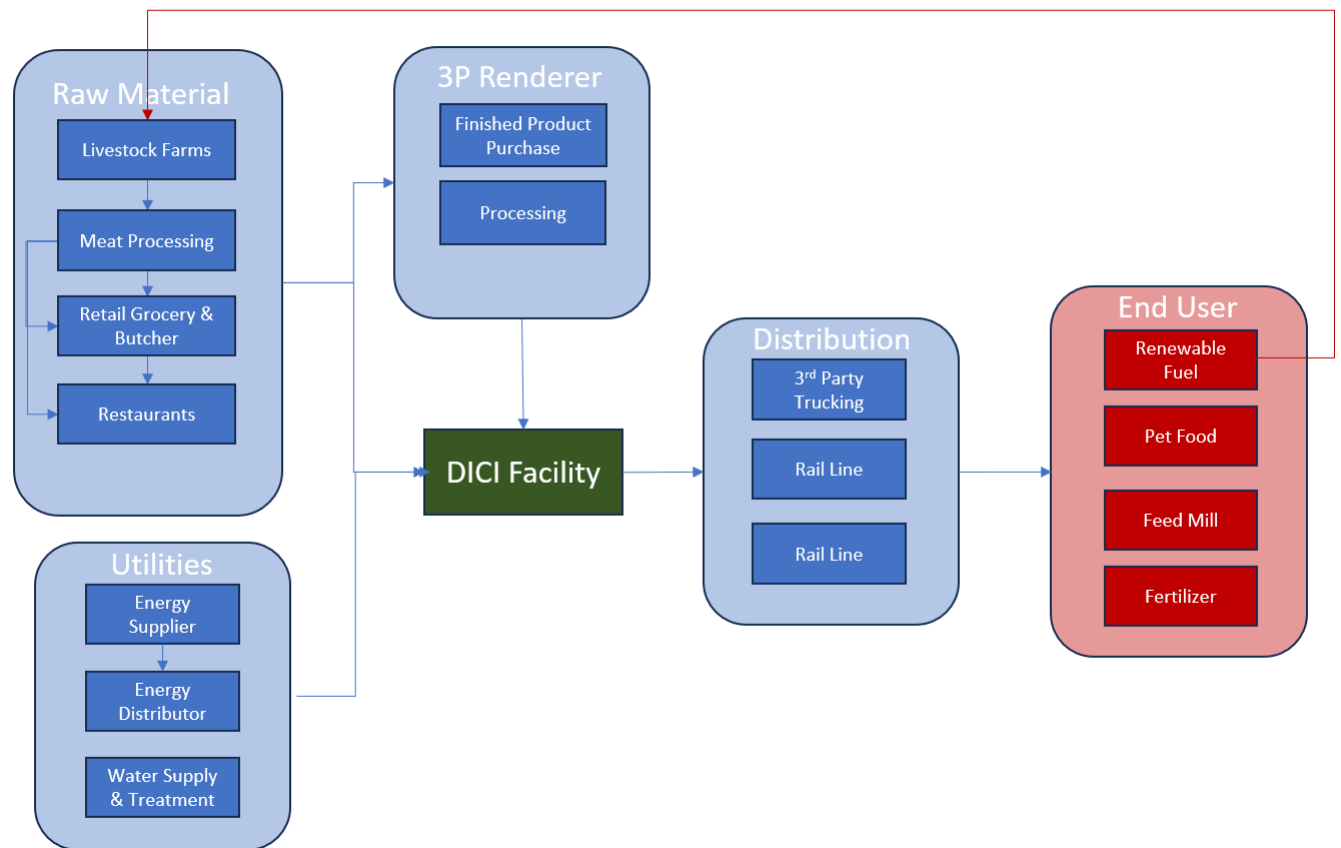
Raw Material
Livestock Farms
Meat Processing
Retail Grocery & Butcher
Restaurants

3P Renderer
Finished Product Purchase
Processing

Utilities
Energy Supplier
Energy Distributor
Water Supply & Treatment

DICI Facility

Distribution
3$^{rd}$ Party Trucking
Rail Line
Rail Line

End User
Renewable Fuel
Pet Food
Feed Mill
Fertilizer